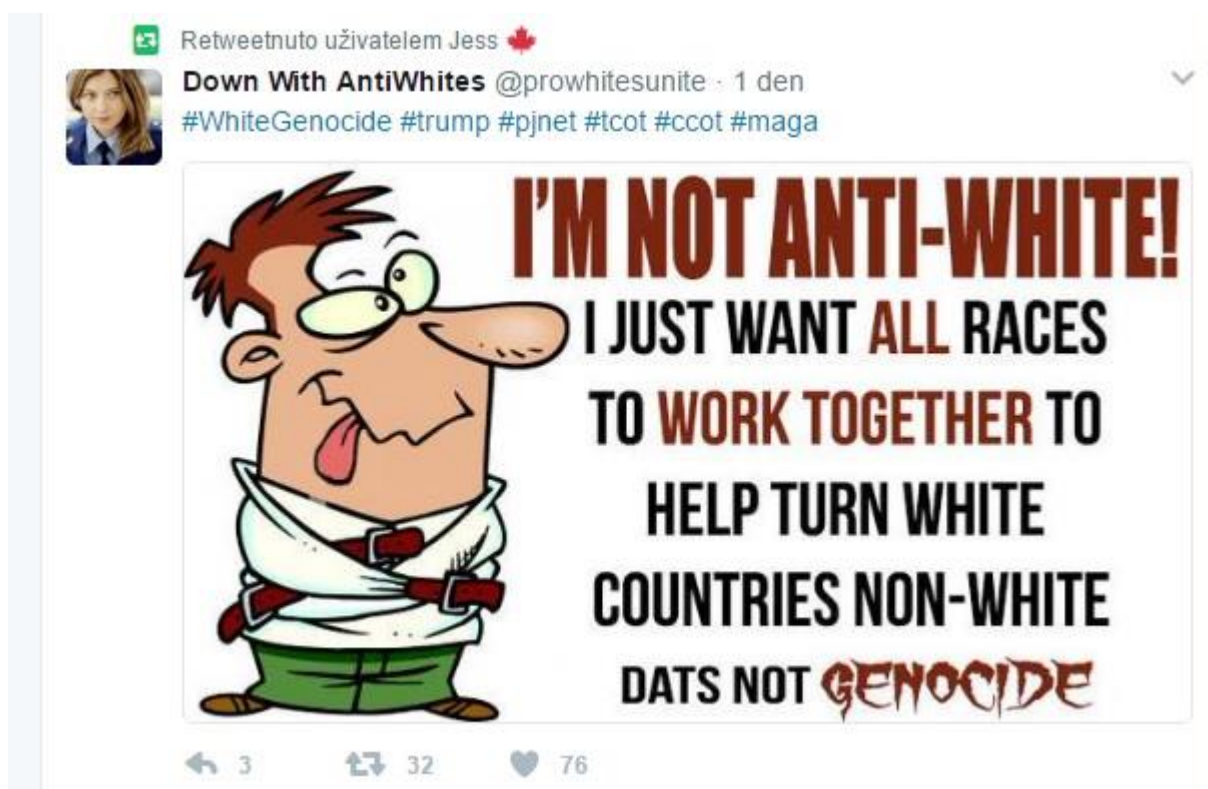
Retweetnuto uživatelem Jess

Down With AntiWhites @prowhitesunite · 1 den
#WhiteGenocide #trump #pjnet #tcot #ccot #maga

I'M NOT ANTI-WHITE!
I JUST WANT ALL RACES TO WORK TOGETHER TO HELP TURN WHITE COUNTRIES NON-WHITE
DATS NOT GENOCIDE

3 32 76